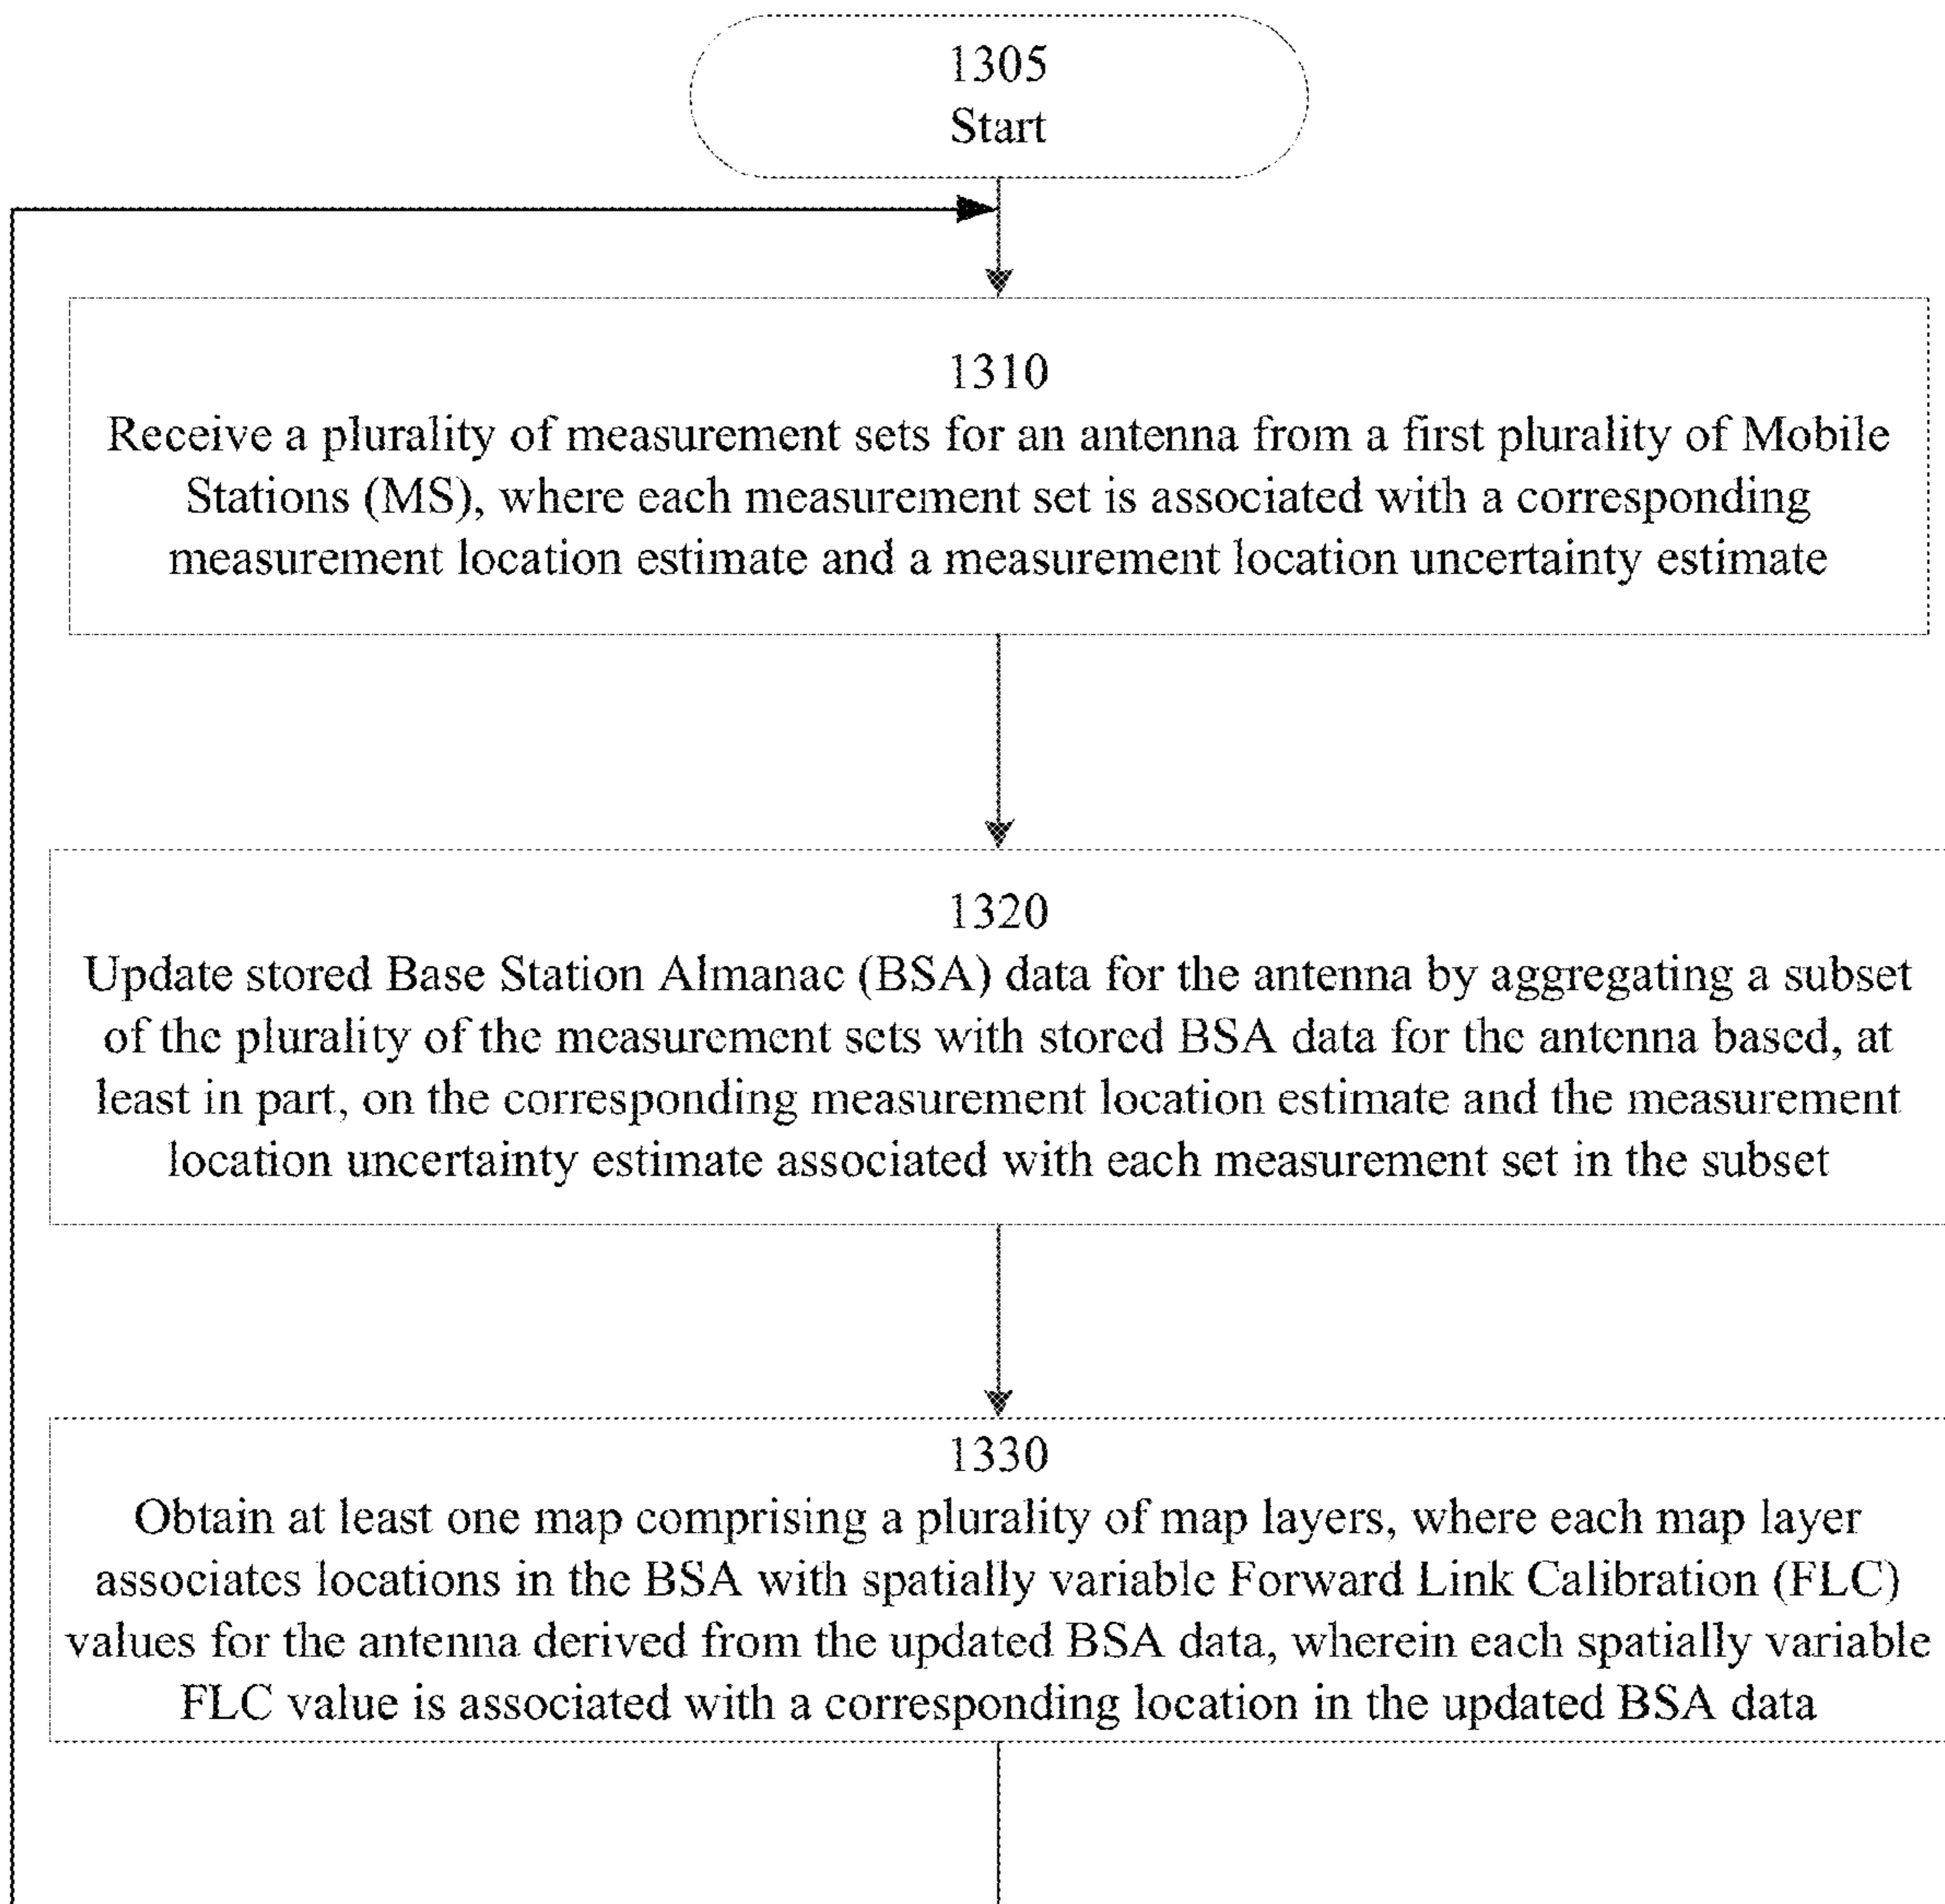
1305
Start

1310
Receive a plurality of measurement sets for an antenna from a first plurality of Mobile Stations (MS), where each measurement set is associated with a corresponding measurement location estimate and a measurement location uncertainty estimate

1320
Update stored Base Station Almanac (BSA) data for the antenna by aggregating a subset of the plurality of the measurement sets with stored BSA data for the antenna based, at least in part, on the corresponding measurement location estimate and the measurement location uncertainty estimate associated with each measurement set in the subset

1330
Obtain at least one map comprising a plurality of map layers, where each map layer associates locations in the BSA with spatially variable Forward Link Calibration (FLC) values for the antenna derived from the updated BSA data, wherein each spatially variable FLC value is associated with a corresponding location in the updated BSA data